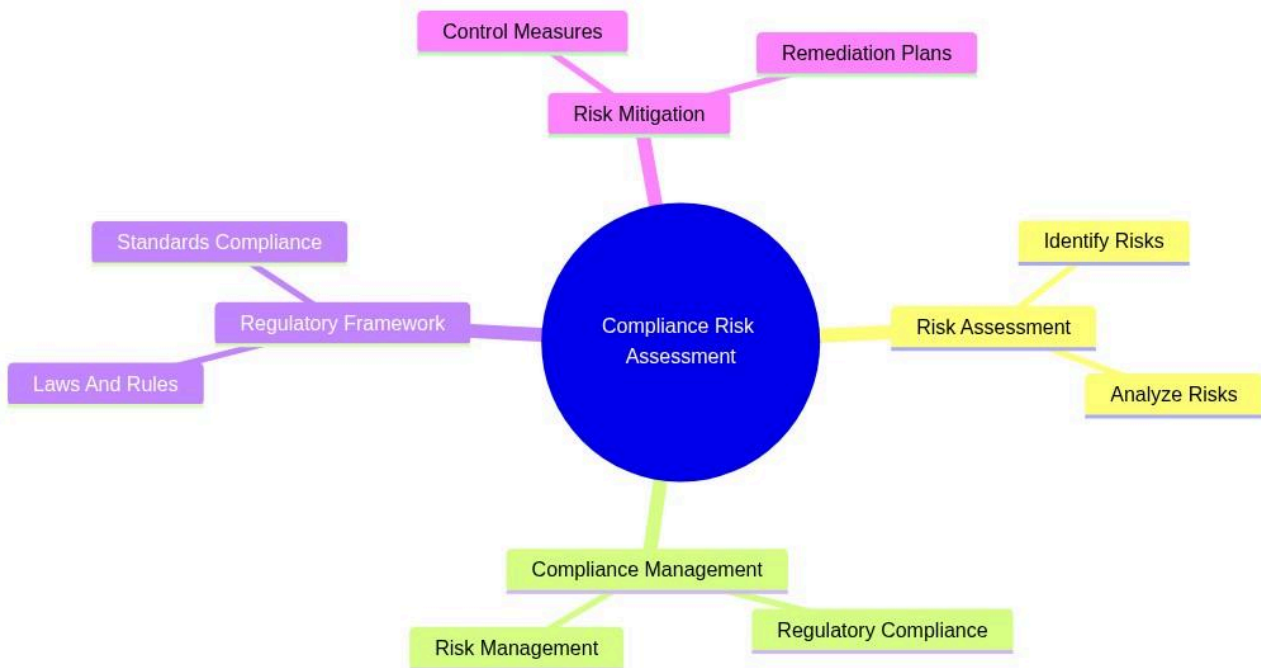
Control Measures

Remediation Plans

Risk Mitigation

Standards Compliance

Regulatory Framework

Laws And Rules

Compliance Risk Assessment

Identify Risks

Risk Assessment

Analyze Risks

Compliance Management

Risk Management

Regulatory Compliance